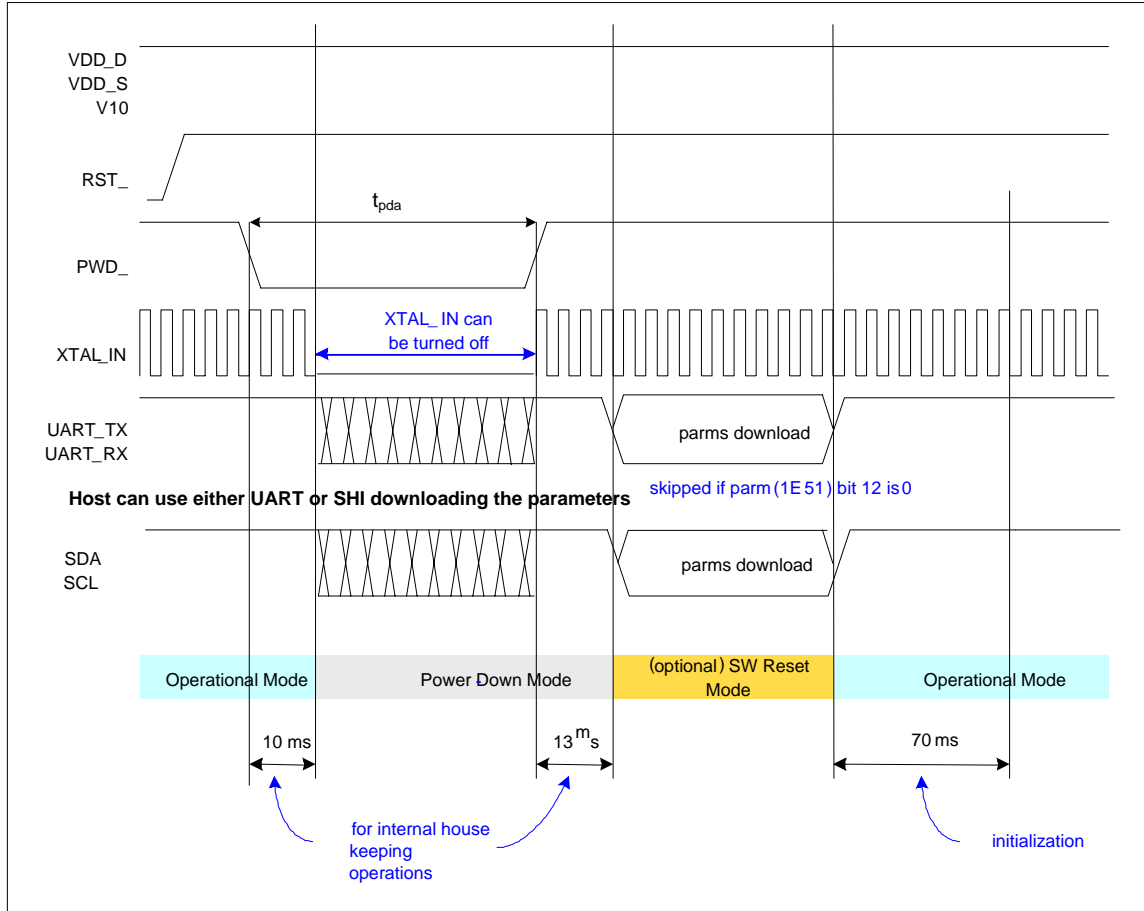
VDD_D
VDD_S
V10

RST_

$t_{pda}$

PWD_

XTAL_ IN can be turned off

XTAL_IN

UART_TX
UART_RX

parms download

Host can use either UART or SHI downloading the parameters

skipped if parm (1E 51) bit 12 is 0

SDA
SCL

parms download

Operational Mode

Power Down Mode

(optional) SW Reset Mode

Operational Mode

10 ms

13 $^{m}$s

70 ms

for internal house keeping operations

initialization